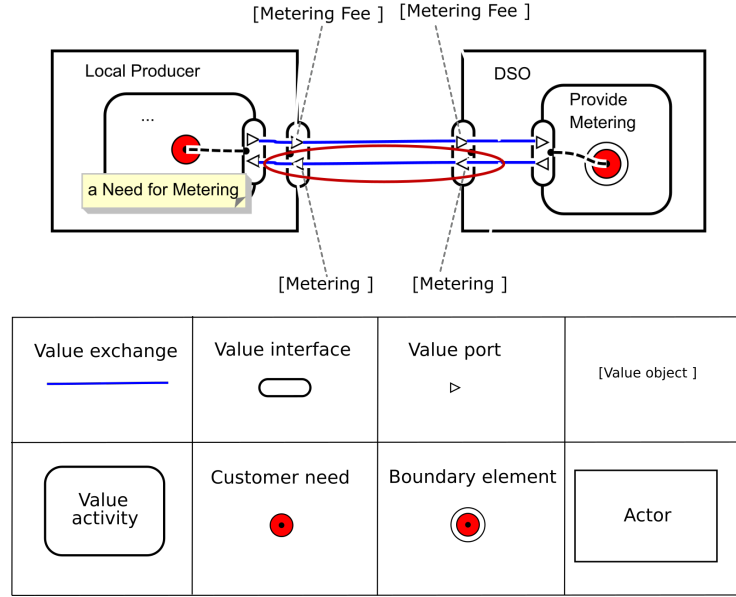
[Metering Fee ] [Metering Fee ]

Local Producer

...

a Need for Metering

DSO

Provide Metering

[Metering ] [Metering ]

| Value exchange | Value interface | Value port | [Value object ] |
|---|---|---|---|
| Value activity | Customer need | Boundary element | Actor |